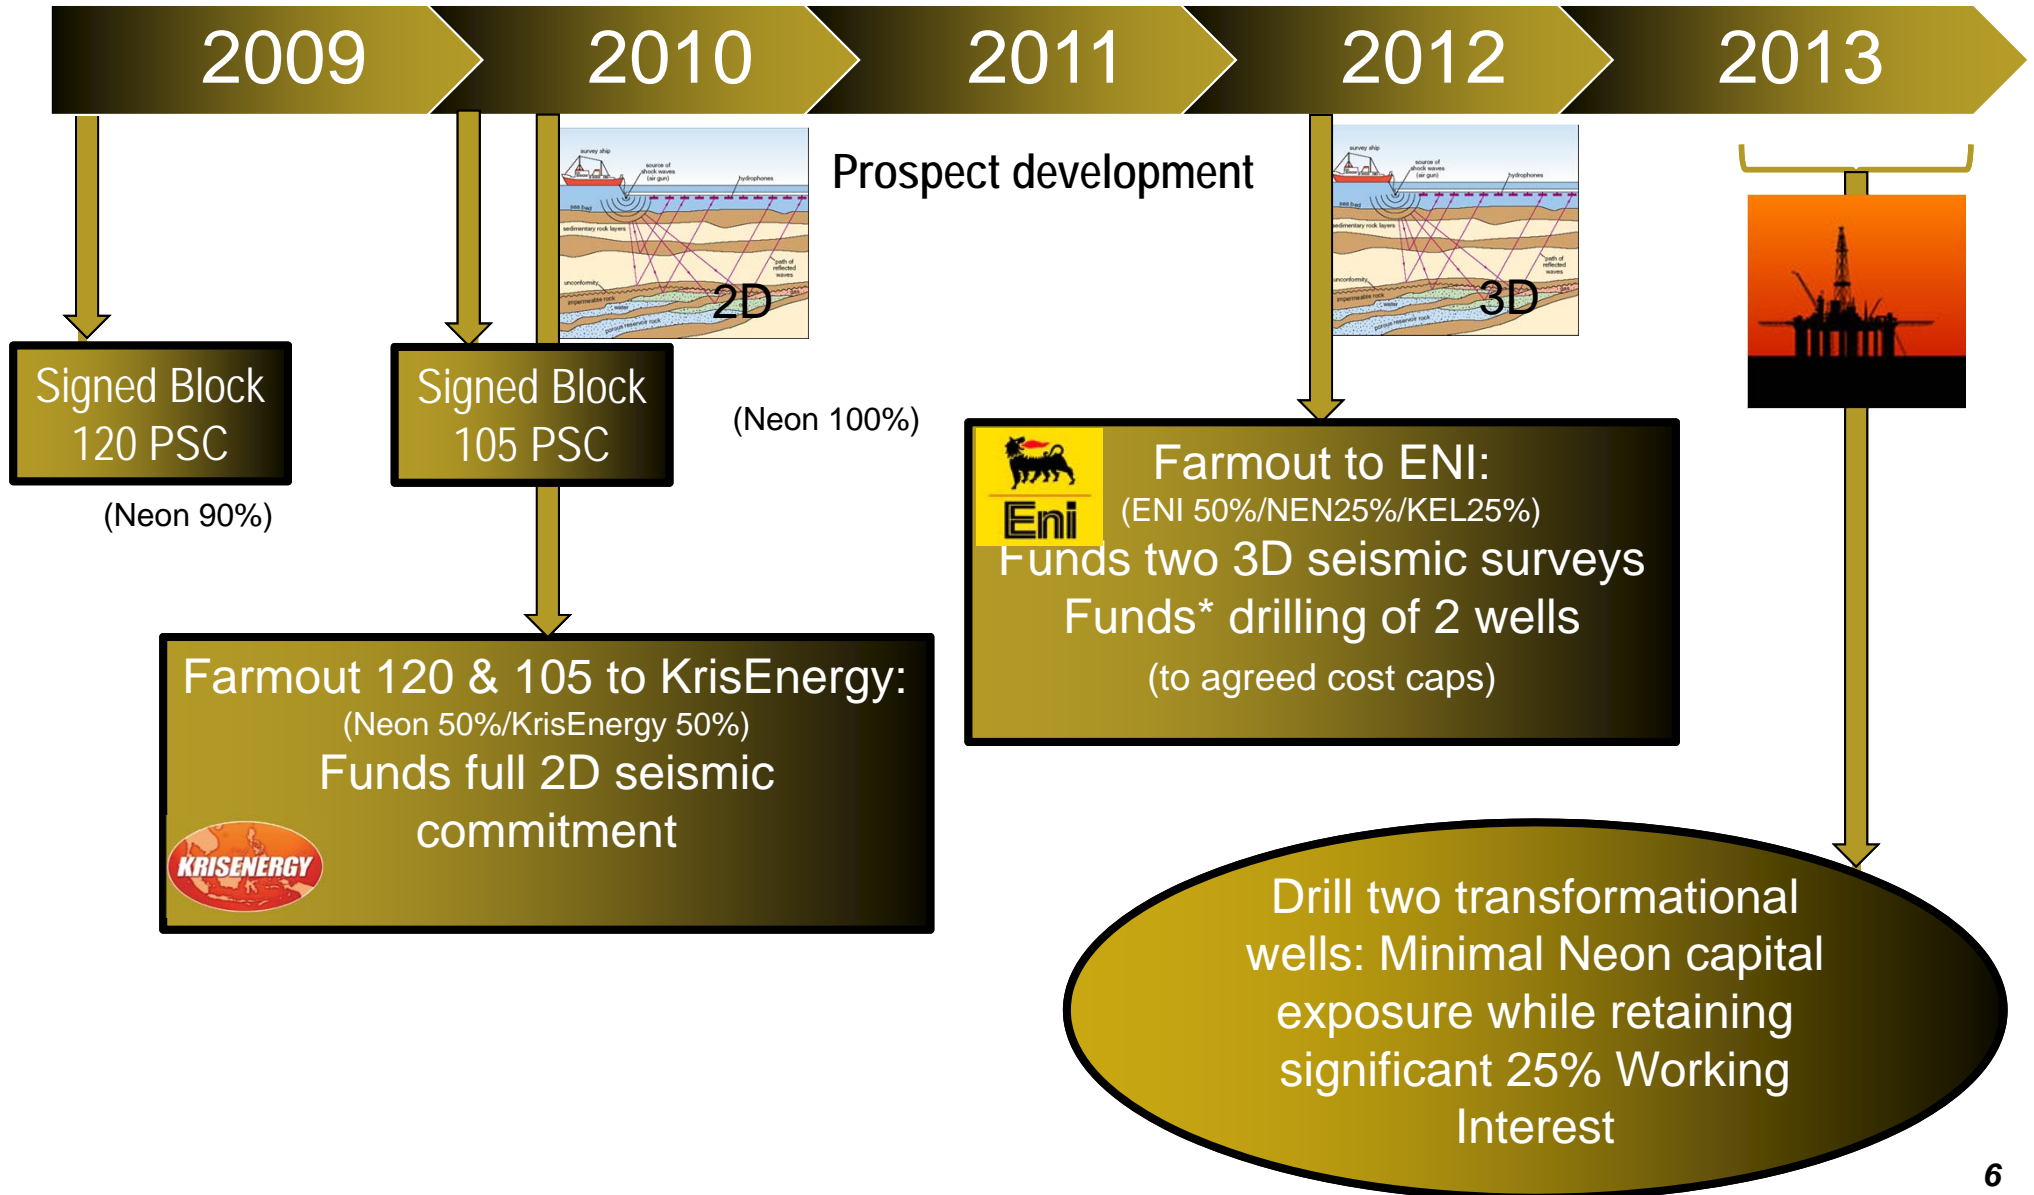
2009 2010 2011 2012 2013

Signed Block 120 PSC

(Neon 90%)

Signed Block 105 PSC

2D

Prospect development

(Neon 100%)

3D

Farmout 120 & 105 to KrisEnergy:
(Neon 50%/KrisEnergy 50%)
Funds full 2D seismic commitment

KRISENERGY

Eni

Farmout to ENI:
(ENI 50%/NEN25%/KEL25%)
Funds two 3D seismic surveys
Funds* drilling of 2 wells
(to agreed cost caps)

Drill two transformational wells: Minimal Neon capital exposure while retaining significant 25% Working Interest

6